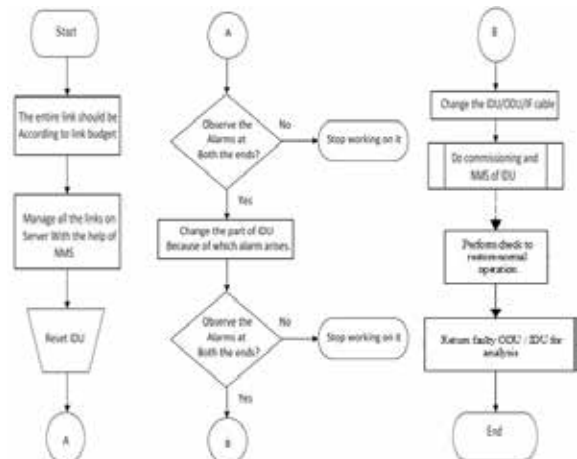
Start

The entire link should be According to link budget

Manage all the links on Server With the help of NMS

Reset IDU

A

A

Observe the Alarms at Both the ends?

No

Stop working on it

Yes

Change the part of IDU Because of which alarm arises.

Observe the Alarms at Both the ends?

No

Stop working on it

Yes

B

B

Change the IDU/ODU/IF cable

Do commissioning and NMS of IDU

Perform check to restore normal operation

Return faulty ODU / IDU for analysis

End